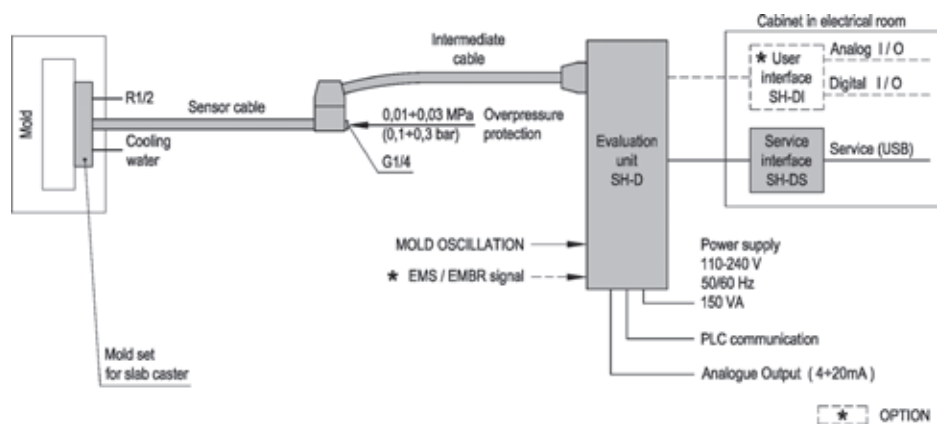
Mold
R1/2
Sensor cable
Cooling water
Intermediate cable
0,01÷0,03 MPa (0,1÷0,3 bar)
Overpressure protection
G1/4
Evaluation unit SH-D
Cabinet in electrical room
★ User interface SH-DI
Analog I / O
Digital I / O
Service interface SH-DS
Service (USB)
MOLD OSCILLATION
★ EMS / EMBR signal
Power supply 110-240 V 50/60 Hz 150 VA
PLC communication
Analogue Output (4÷20mA)
Mold set for slab caster
★ OPTION